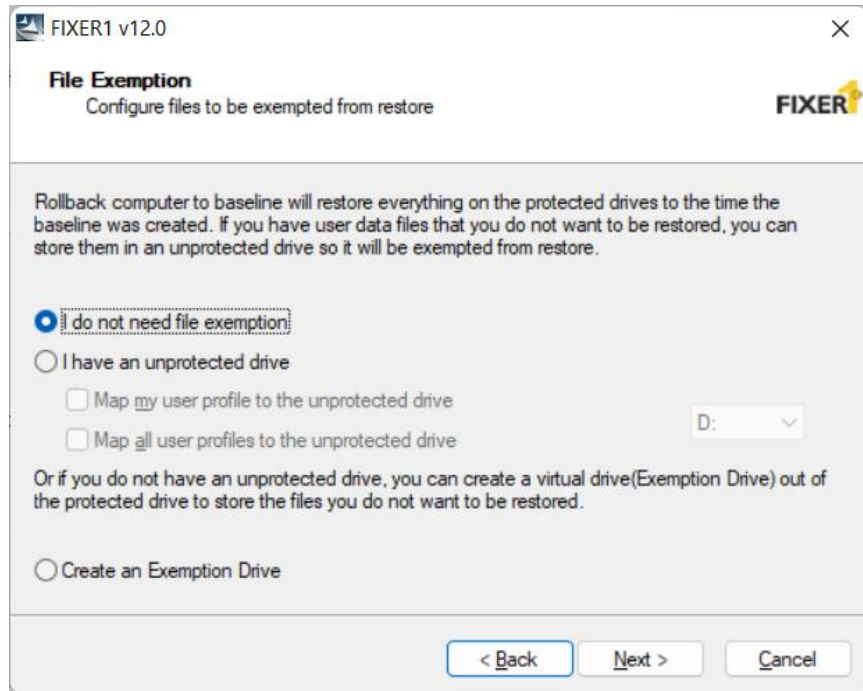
FIXER1 v12.0

×

File Exemption

Configure files to be exempted from restore

FIXER

Rollback computer to baseline will restore everything on the protected drives to the time the baseline was created. If you have user data files that you do not want to be restored, you can store them in an unprotected drive so it will be exempted from restore.

I do not need file exemption

I have an unprotected drive

Map my user profile to the unprotected drive

Map all user profiles to the unprotected drive

D:

Or if you do not have an unprotected drive, you can create a virtual drive(Exemption Drive) out of the protected drive to store the files you do not want to be restored.

Create an Exemption Drive

< Back

Next >

Cancel